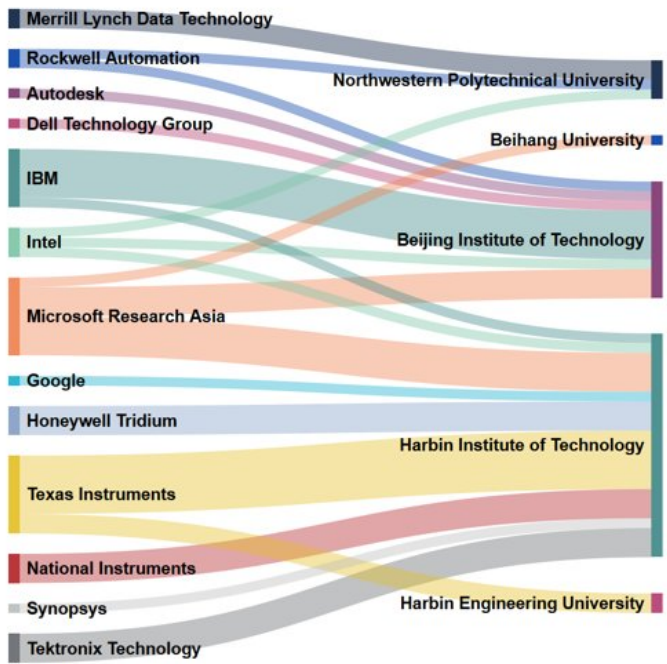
Merrill Lynch Data Technology
Rockwell Automation
Autodesk
Dell Technology Group
IBM
Intel
Microsoft Research Asia
Google
Honeywell Tridium
Texas Instruments
National Instruments
Synopsys
Tektronix Technology

Northwestern Polytechnical University
Beihang University
Beijing Institute of Technology
Harbin Institute of Technology
Harbin Engineering University